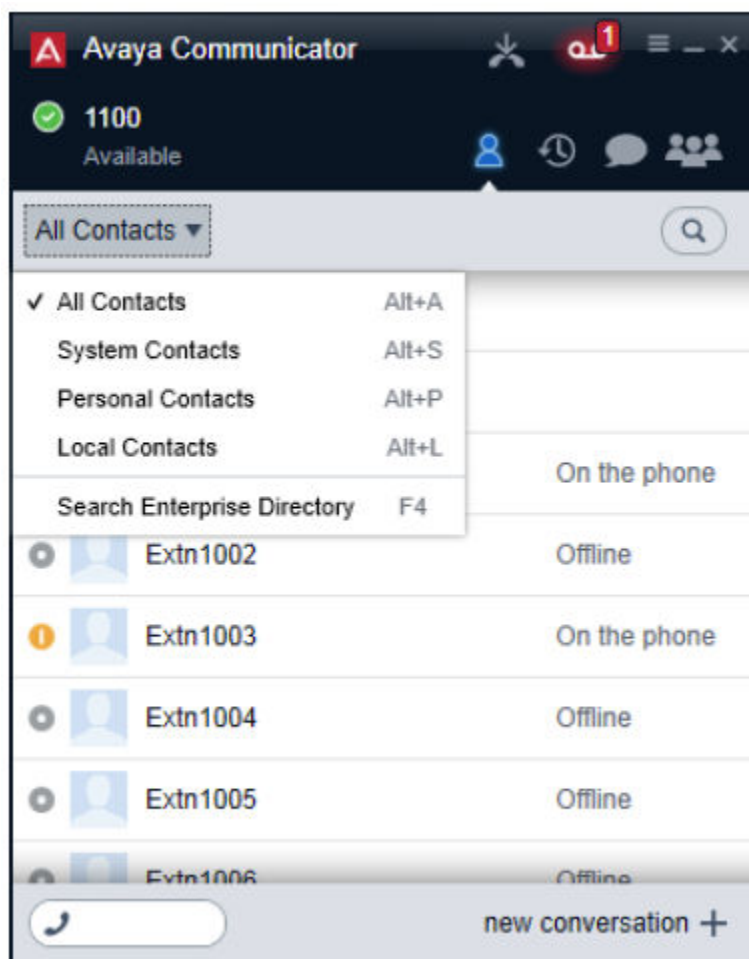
Avaya Communicator 1

1100
Available

All Contacts

✓ All Contacts Alt+A
System Contacts Alt+S
Personal Contacts Alt+P
Local Contacts Alt+L
Search Enterprise Directory F4

On the phone

| Extn1002 | Offline |
|---|---|
| Extn1003 | On the phone |
| Extn1004 | Offline |
| Extn1005 | Offline |
| Extn1006 | Offline |

new conversation +